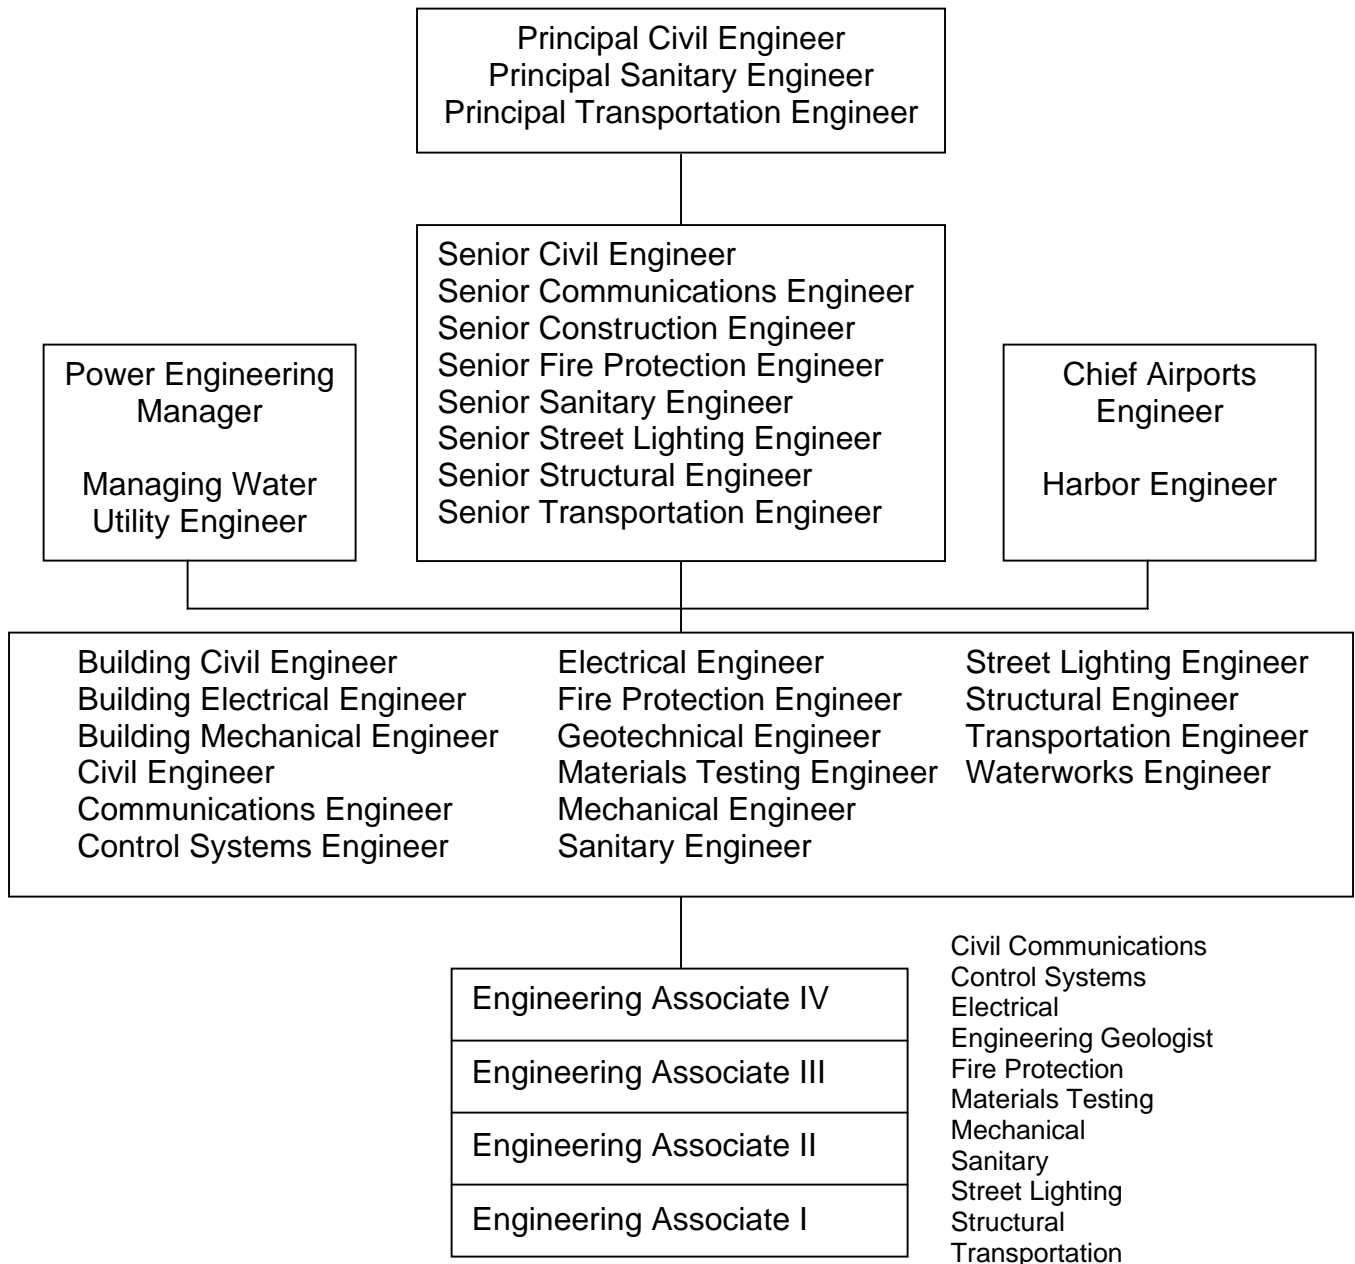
Principal Civil Engineer
Principal Sanitary Engineer
Principal Transportation Engineer

Senior Civil Engineer
Senior Communications Engineer
Senior Construction Engineer
Senior Fire Protection Engineer
Senior Sanitary Engineer
Senior Street Lighting Engineer
Senior Structural Engineer
Senior Transportation Engineer

Power Engineering Manager

Managing Water Utility Engineer

Chief Airports Engineer

Harbor Engineer

Building Civil Engineer
Building Electrical Engineer
Building Mechanical Engineer
Civil Engineer
Communications Engineer
Control Systems Engineer

Electrical Engineer
Fire Protection Engineer
Geotechnical Engineer
Materials Testing Engineer
Mechanical Engineer
Sanitary Engineer

Street Lighting Engineer
Structural Engineer
Transportation Engineer
Waterworks Engineer

Engineering Associate IV

Engineering Associate III

Engineering Associate II

Engineering Associate I

Civil Communications
Control Systems
Electrical
Engineering Geologist
Fire Protection
Materials Testing
Mechanical
Sanitary
Street Lighting
Structural
Transportation